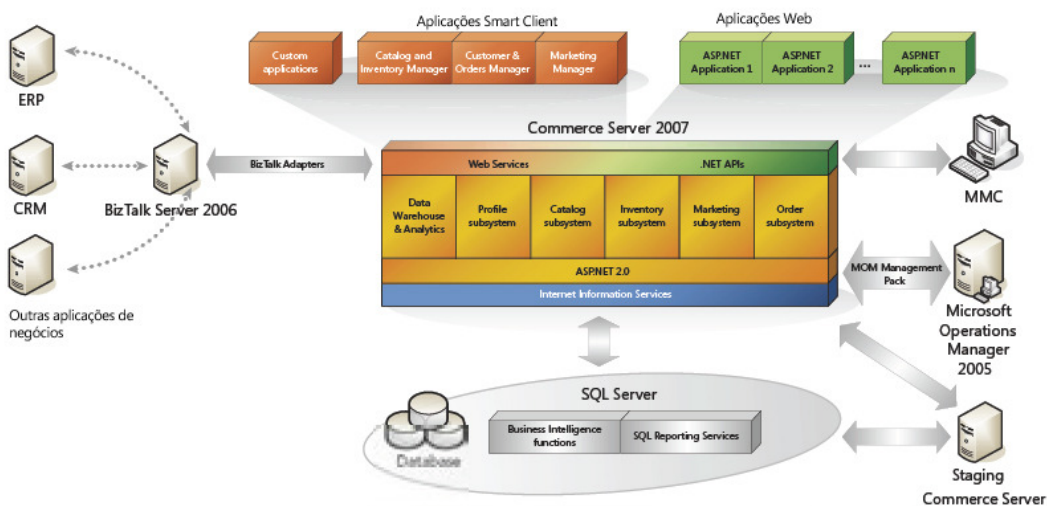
Aplicações Smart Client

Custom applications

Catalog and Inventory Manager

Customer & Orders Manager

Marketing Manager

Aplicações Web

ASP.NET Application 1

ASP.NET Application 2

...

ASP.NET Application n

ERP

CRM

BizTalk Server 2006

Outras aplicações de negócios

BizTalk Adapters

Commerce Server 2007

Web Services

.NET APIs

Data Warehouse & Analytics

Profile subsystem

Catalog subsystem

Inventory subsystem

Marketing subsystem

Order subsystem

ASP.NET 2.0

Internet Information Services

MMC

MOM Management Pack

Microsoft Operations Manager 2005

SQL Server

Database

Business Intelligence functions

SQL Reporting Services

Staging Commerce Server